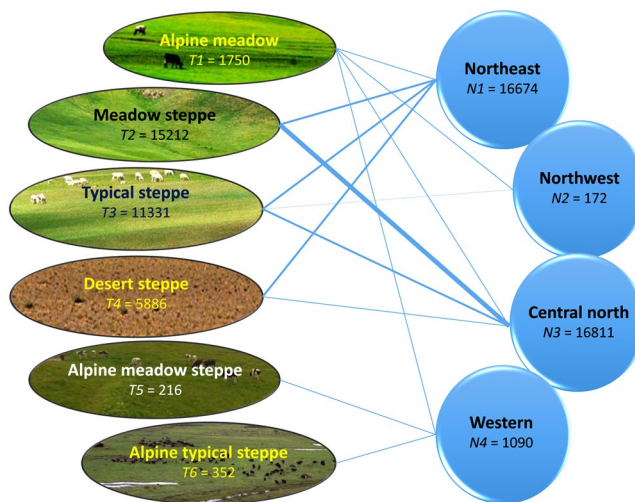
Alpine meadow
$T1$ = 1750

Meadow steppe
$T2$ = 15212

Typical steppe
$T3$ = 11331

Desert steppe
$T4$ = 5886

Alpine meadow steppe
$T5$ = 216

Alpine typical steppe
$T6$ = 352

Northeast
$N1$ = 16674

Northwest
$N2$ = 172

Central north
$N3$ = 16811

Western
$N4$ = 1090